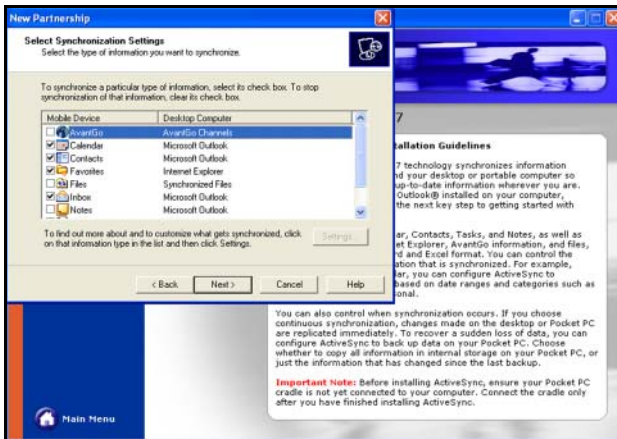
New Partnership

Select Synchronization Settings
Select the type of information you want to synchronize.

To synchronize a particular type of information, select its check box. To stop synchronization of that information, clear its check box.

| Mobile Device | Desktop Computer |
|---|---|
| AvantGo | AvantGo Channels |
| Calendar | Microsoft Outlook |
| Contacts | Microsoft Outlook |
| Favorites | Internet Explorer |
| Files | Synchronized Files |
| Inbox | Microsoft Outlook |
| Notes | Microsoft Outlook |

To find out more about and to customize what gets synchronized, click on that information type in the list and then click Settings.

Settings...

< Back  Next >  Cancel  Help

7

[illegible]allation Guidelines

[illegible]7 technology synchronizes information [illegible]d your desktop or portable computer so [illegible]up-to-date information wherever you are. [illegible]Outlook® installed on your computer, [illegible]the next key step to getting started with

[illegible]ar, Contacts, Tasks, and Notes, as well as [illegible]et Explorer, AvantGo information, and files, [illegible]rd and Excel format. You can control the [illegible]ation that is synchronized. For example, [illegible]ar, you can configure ActiveSync to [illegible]based on date ranges and categories such as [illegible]onal.

You can also control when synchronization occurs. If you choose continuous synchronization, changes made on the desktop or Pocket PC are replicated immediately. To recover a sudden loss of data, you can configure ActiveSync to back up data on your Pocket PC. Choose whether to copy all information in internal storage on your Pocket PC, or just the information that has changed since the last backup.

Important Note: Before installing ActiveSync, ensure your Pocket PC cradle is not yet connected to your computer. Connect the cradle only after you have finished installing ActiveSync.

Main Menu